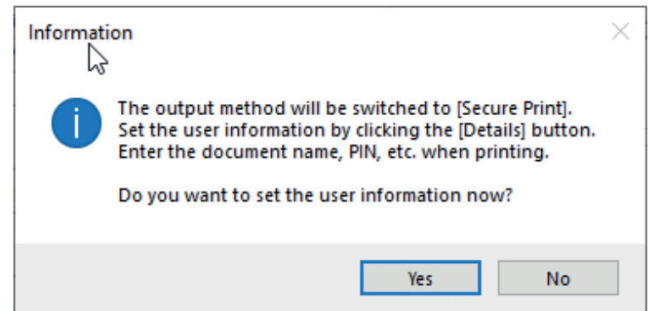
Information

The output method will be switched to [Secure Print].
Set the user information by clicking the [Details] button.
Enter the document name, PIN, etc. when printing.

Do you want to set the user information now?

Yes
No